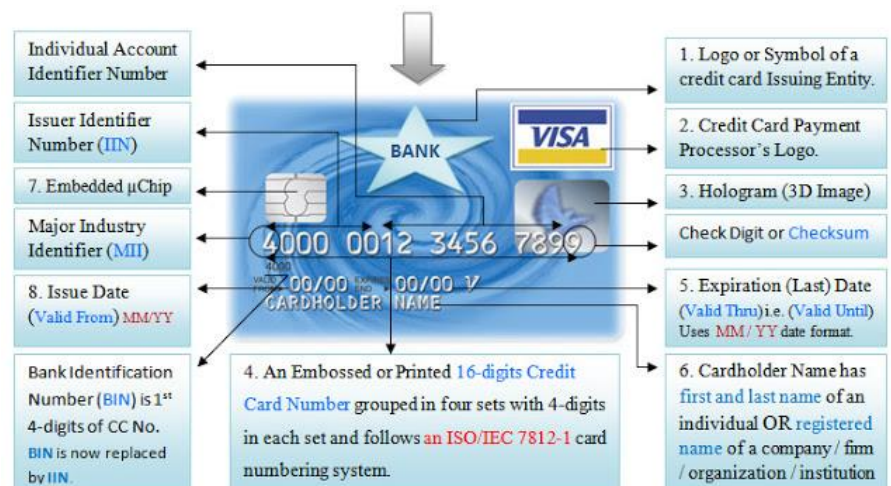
Individual Account Identifier Number

Issuer Identifier Number (IIN)

7. Embedded µChip

Major Industry Identifier (MII)

8. Issue Date (Valid From) MM/YY

Bank Identification Number (BIN) is 1$^{st}$ 4-digits of CC No. BIN is now replaced by IIN.

BANK

VISA

4000 0012 3456 7899

4000

VALID FROM 00/00 EXPIRES END 00/00 V

CARDHOLDER NAME

1. Logo or Symbol of a credit card Issuing Entity.

2. Credit Card Payment Processor's Logo.

3. Hologram (3D Image)

Check Digit or Checksum

5. Expiration (Last) Date (Valid Thru) i.e. (Valid Until) Uses MM/ YY date format.

4. An Embossed or Printed 16-digits Credit Card Number grouped in four sets with 4-digits in each set and follows an ISO/IEC 7812-1 card numbering system.

6. Cardholder Name has first and last name of an individual OR registered name of a company / firm / organization / institution